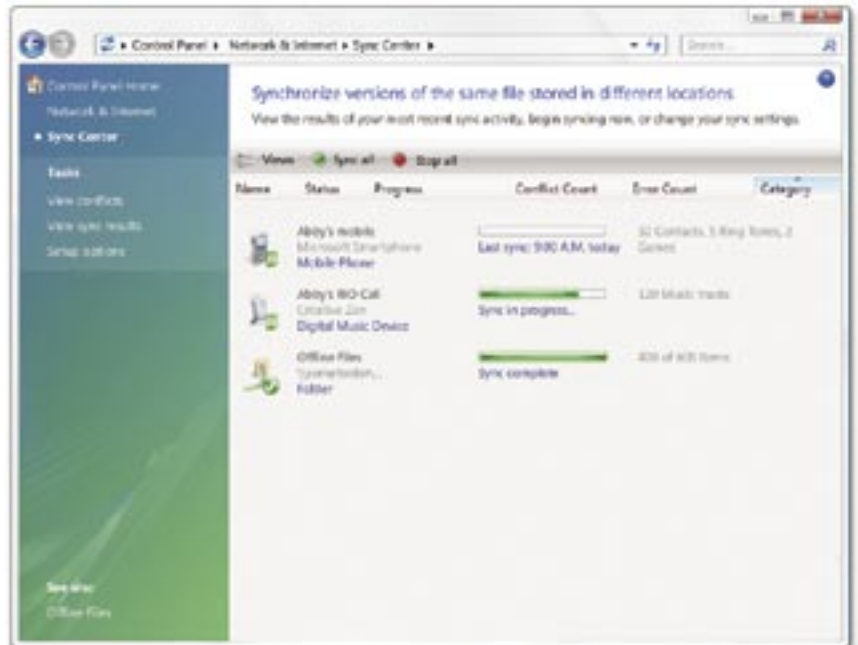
Control Panel ▸ Network & Internet ▸ Sync Center ▸

Search

Control Panel Home
Network & Internet
Sync Center

Tasks
View conflicts
View sync results
Setup options

See also
Offline Files

Synchronize versions of the same file stored in different locations

View the results of your most recent sync activity, begin syncing now, or change your sync settings.

Views
Sync all
Stop all

| Name | Status | Progress | Conflict Count | Error Count | Category |
|---|---|---|---|---|---|
| Abby's mobile Microsoft Smartphone Mobile Phone | | Last sync: 9:00 A.M. today | 32 Contacts, 3 Ring Tones, 2 Games | | |
| Abby's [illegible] Creative Zen Digital Music Device | | Sync in progress... | 120 Music tracks | | |
| Offline Files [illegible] Folder | | Sync complete | 400 of 400 Items | | |